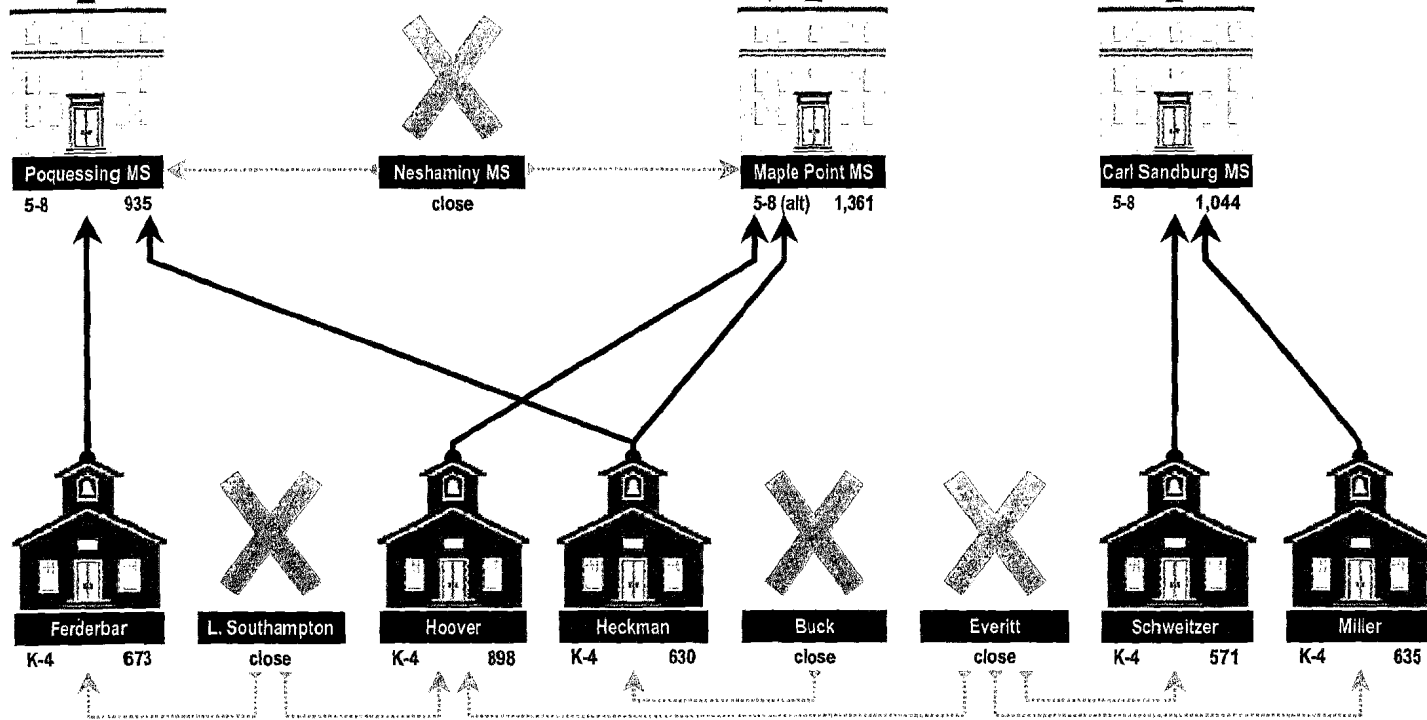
Poquessing MS
5-8 935

Neshaminy MS
close

Maple Point MS
5-8 (alt) 1,361

Carl Sandburg MS
5-8 1,044

Ferderbar
K-4 673

L. Southampton
close

Hoover
K-4 898

Heckman
K-4 630

Buck
close

Everitt
close

Schweitzer
K-4 571

Miller
K-4 635